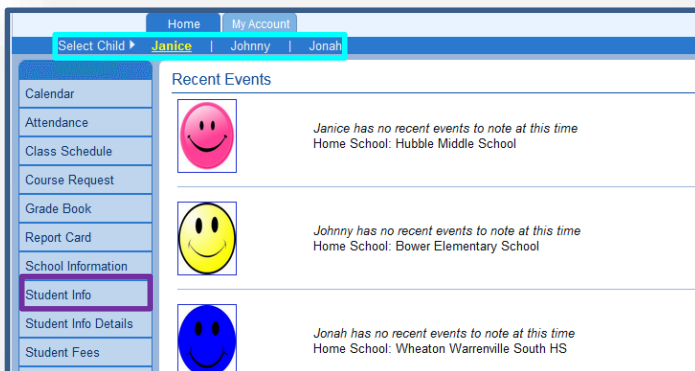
Home | My Account

Select Child ▸ Janice | Johnny | Jonah

Calendar
Attendance
Class Schedule
Course Request
Grade Book
Report Card
School Information
Student Info
Student Info Details
Student Fees

Recent Events

Janice has no recent events to note at this time
Home School: Hubble Middle School

Johnny has no recent events to note at this time
Home School: Bower Elementary School

Jonah has no recent events to note at this time
Home School: Wheaton Warrenville South HS